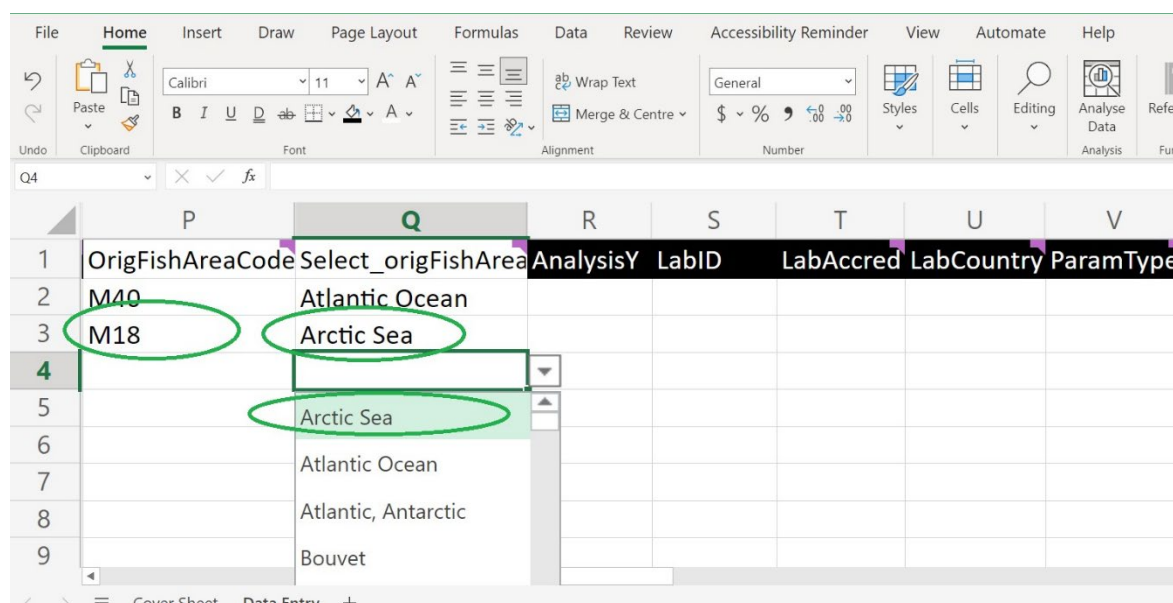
File Home Insert Draw Page Layout Formulas Data Review Accessibility Reminder View Automate Help

Paste
Calibri 11 A A
B I U D
Wrap Text
Merge & Centre
General
$ % 9 $^{←0}_{.00}$ $^{.00}_{→0}$
Styles
Cells
Editing
Analyse Data
Refe

Undo Clipboard Font Alignment Number Analysis Fu

Q4 fx

| | P | Q | R | S | T | U | V |
|---|---|---|---|---|---|---|---|
| 1 | OrigFishAreaCode | Select_origFishArea | AnalysisY | LabID | LabAccred | LabCountry | ParamType |
| 2 | M40 | Atlantic Ocean | | | | | |
| 3 | M18 | Arctic Sea | | | | | |
| 4 | | | | | | | |
| 5 | | Arctic Sea | | | | | |
| 6 | | Atlantic Ocean | | | | | |
| 7 | | | | | | | |
| 8 | | Atlantic, Antarctic | | | | | |
| 9 | | Bouvet | | | | | |

Cover Sheet Data Entry +